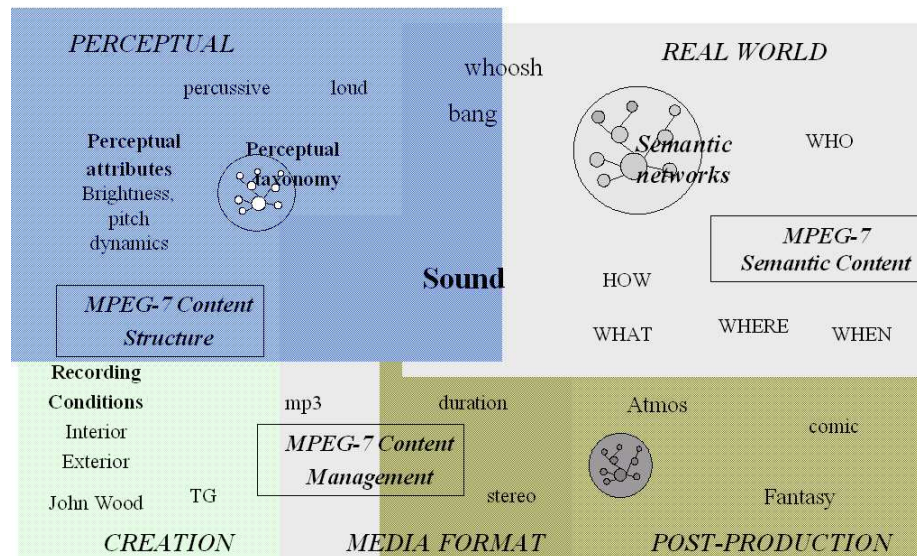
PERCEPTUAL

percussive

loud

Perceptual attributes
Brightness, pitch dynamics

Perceptual taxonomy

MPEG-7 Content Structure

whoosh

bang

Sound

REAL WORLD

Semantic networks

WHO

MPEG-7 Semantic Content

HOW

WHAT

WHERE

WHEN

Recording Conditions
Interior
Exterior

John Wood

TG

CREATION

mp3

MPEG-7 Content Management

duration

stereo

MEDIA FORMAT

Atmos

comic

Fantasy

POST-PRODUCTION